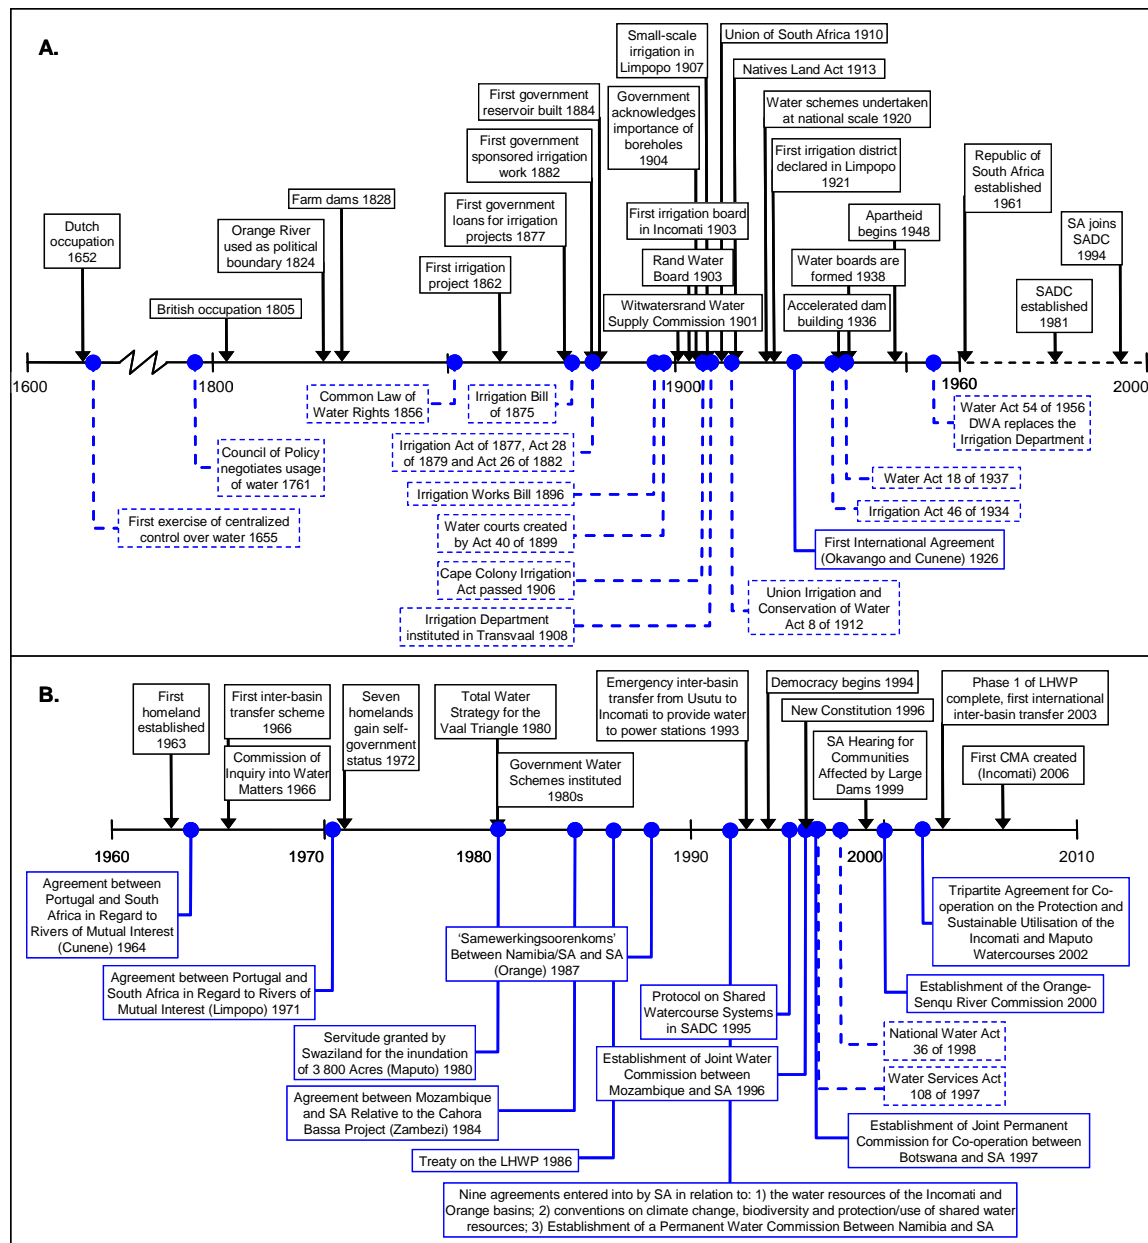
A.

Small-scale irrigation in Limpopo 1907

Union of South Africa 1910

Natives Land Act 1913

First government reservoir built 1884

Government acknowledges importance of boreholes 1904

Water schemes undertaken at national scale 1920

First government sponsored irrigation work 1882

First irrigation district declared in Limpopo 1921

Republic of South Africa established 1961

Farm dams 1828

First government loans for irrigation projects 1877

First irrigation board in Incomati 1903

Apartheid begins 1948

Dutch occupation 1652

Orange River used as political boundary 1824

SA joins SADC 1994

Rand Water Board 1903

Water boards are formed 1938

First irrigation project 1862

SADC established 1981

British occupation 1805

Witwatersrand Water Supply Commission 1901

Accelerated dam building 1936

1600

1800

1900

1960

2000

Common Law of Water Rights 1856

Irrigation Bill of 1875

Water Act 54 of 1956 DWA replaces the Irrigation Department

Council of Policy negotiates usage of water 1761

Irrigation Act of 1877, Act 28 of 1879 and Act 26 of 1882

Irrigation Works Bill 1896

Water Act 18 of 1937

First exercise of centralized control over water 1655

Water courts created by Act 40 of 1899

Irrigation Act 46 of 1934

First International Agreement (Okavango and Cunene) 1926

Cape Colony Irrigation Act passed 1906

Union Irrigation and Conservation of Water Act 8 of 1912

Irrigation Department instituted in Transvaal 1908

B.

First homeland established 1963

First inter-basin transfer scheme 1966

Seven homelands gain self-government status 1972

Total Water Strategy for the Vaal Triangle 1980

Emergency inter-basin transfer from Usutu to Incomati to provide water to power stations 1993

Democracy begins 1994

Phase 1 of LHWP complete, first international inter-basin transfer 2003

New Constitution 1996

Commission of Inquiry into Water Matters 1966

Government Water Schemes instituted 1980s

SA Hearing for Communities Affected by Large Dams 1999

First CMA created (Incomati) 2006

1960

1970

1980

1990

2000

2010

Agreement between Portugal and South Africa in Regard to Rivers of Mutual Interest (Cunene) 1964

Tripartite Agreement for Co-operation on the Protection and Sustainable Utilisation of the Incomati and Maputo Watercourses 2002

'Samewerkingsooreenkoms' Between Namibia/SA and SA (Orange) 1987

Agreement between Portugal and South Africa in Regard to Rivers of Mutual Interest (Limpopo) 1971

Establishment of the Orange-Senqu River Commission 2000

Protocol on Shared Watercourse Systems in SADC 1995

Servitude granted by Swaziland for the inundation of 3 800 Acres (Maputo) 1980

National Water Act 36 of 1998

Establishment of Joint Water Commission between Mozambique and SA 1996

Water Services Act 108 of 1997

Agreement between Mozambique and SA Relative to the Cahora Bassa Project (Zambezi) 1984

Establishment of Joint Permanent Commission for Co-operation between Botswana and SA 1997

Treaty on the LHWP 1986

Nine agreements entered into by SA in relation to: 1) the water resources of the Incomati and Orange basins; 2) conventions on climate change, biodiversity and protection/use of shared water resources; 3) Establishment of a Permanent Water Commission Between Namibia and SA